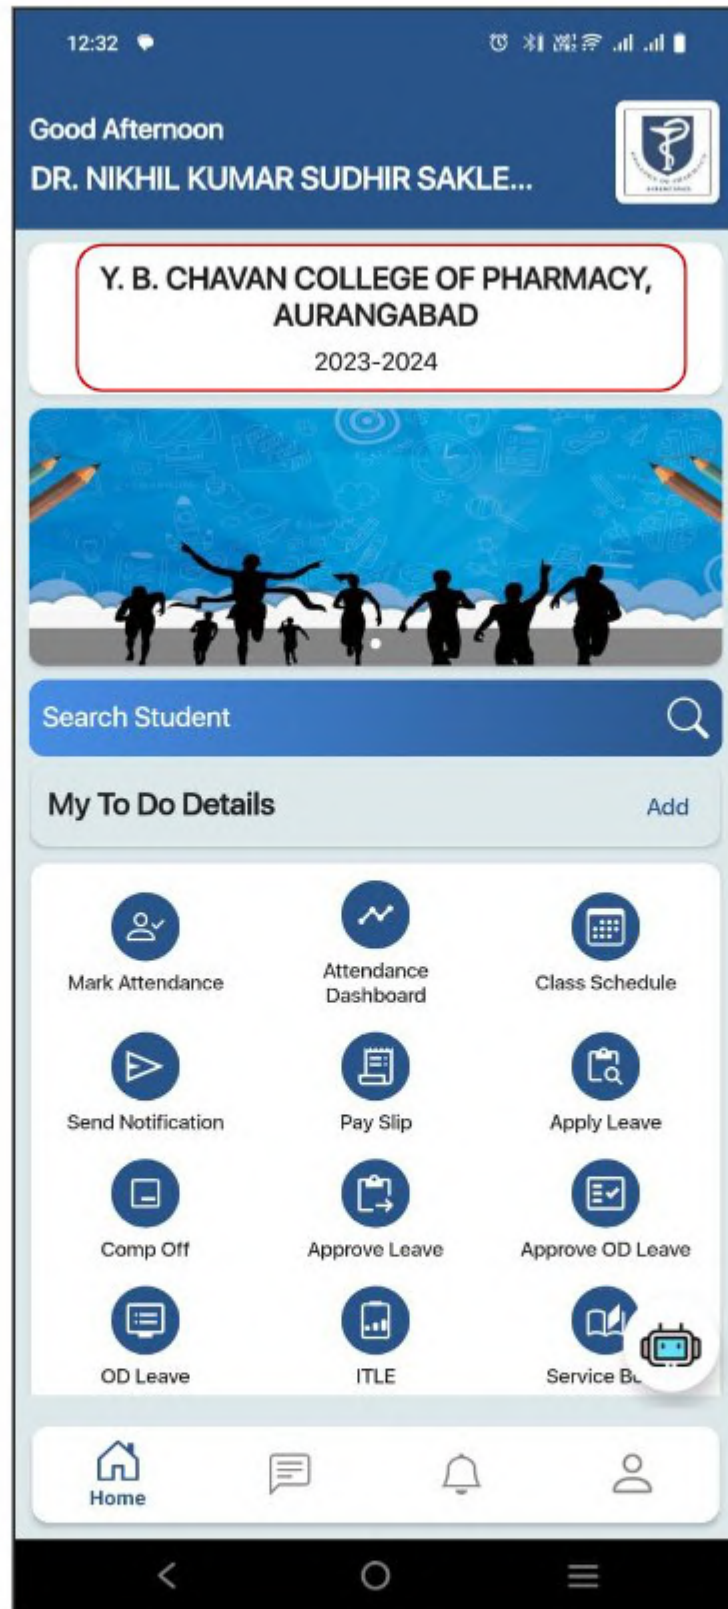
12:32

Good Afternoon
DR. NIKHIL KUMAR SUDHIR SAKLE...

Y. B. CHAVAN COLLEGE OF PHARMACY, AURANGABAD
2023-2024

Search Student

My To Do Details
Add

Mark Attendance
Attendance Dashboard
Class Schedule
Send Notification
Pay Slip
Apply Leave
Comp Off
Approve Leave
Approve OD Leave
OD Leave
ITLE
Service B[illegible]

Home